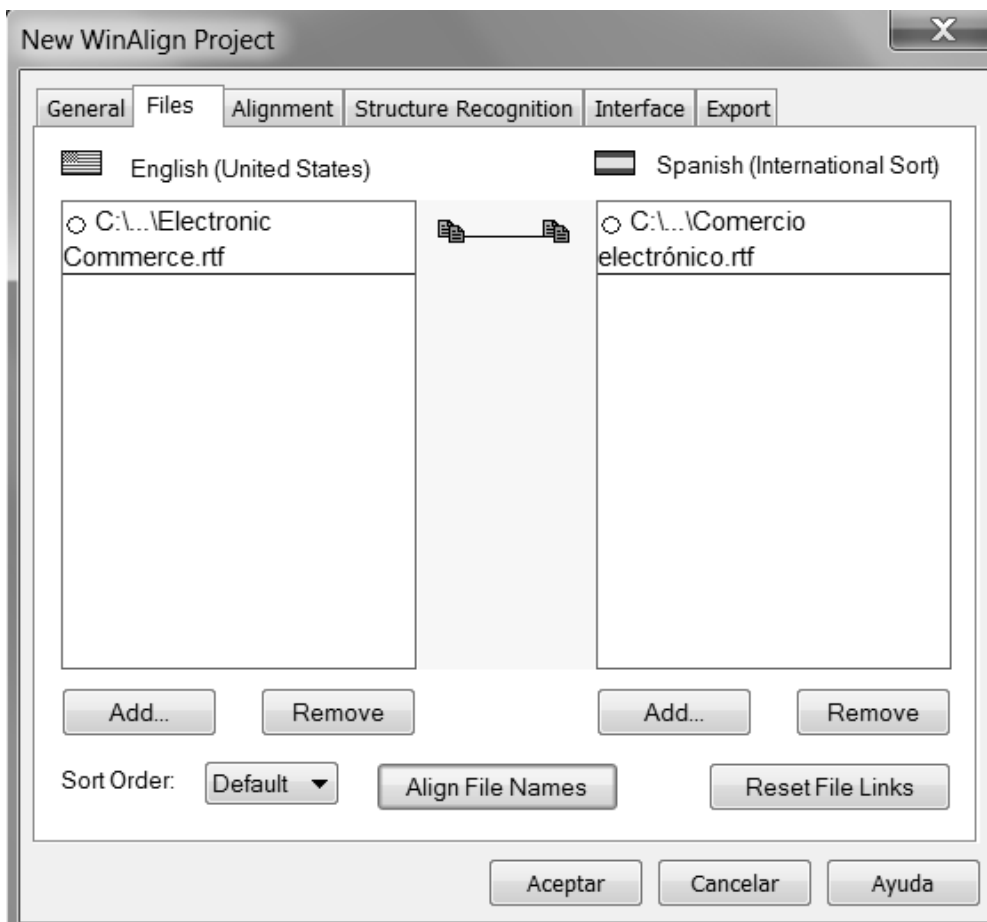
New WinAlign Project

X

General | Files | Alignment | Structure Recognition | Interface | Export

English (United States)

Spanish (International Sort)

○ C:\...\Electronic Commerce.rtf

○ C:\...\Comercio electrónico.rtf

Add...

Remove

Add...

Remove

Sort Order: Default

Align File Names

Reset File Links

Aceptar

Cancelar

Ayuda